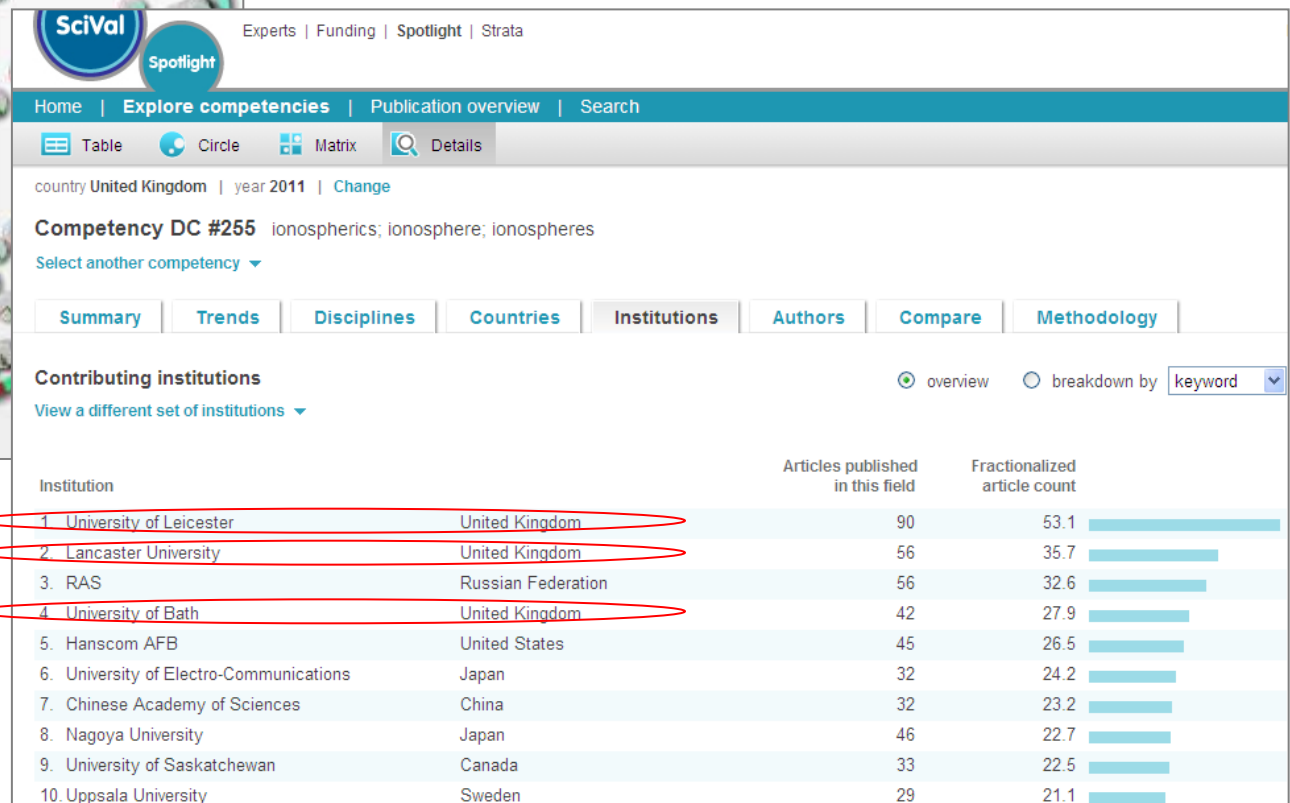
SciVal

Spotlight

Experts | Funding | Spotlight | Strata

Home | Explore competencies | Publication overview | Search

Table Circle Matrix Details

country United Kingdom | year 2011 | Change

Competency DC #255 ionospherics; ionosphere; ionospheres

Select another competency

Summary Trends Disciplines Countries Institutions Authors Compare Methodology

Contributing institutions

View a different set of institutions

overview breakdown by keyword

| Institution | | Articles published in this field | Fractionalized article count |
|---|---|---|---|
| 1. University of Leicester | United Kingdom | 90 | 53.1 |
| 2. Lancaster University | United Kingdom | 56 | 35.7 |
| 3. RAS | Russian Federation | 56 | 32.6 |
| 4. University of Bath | United Kingdom | 42 | 27.9 |
| 5. Hanscom AFB | United States | 45 | 26.5 |
| 6. University of Electro-Communications | Japan | 32 | 24.2 |
| 7. Chinese Academy of Sciences | China | 32 | 23.2 |
| 8. Nagoya University | Japan | 46 | 22.7 |
| 9. University of Saskatchewan | Canada | 33 | 22.5 |
| 10. Uppsala University | Sweden | 29 | 21.1 |